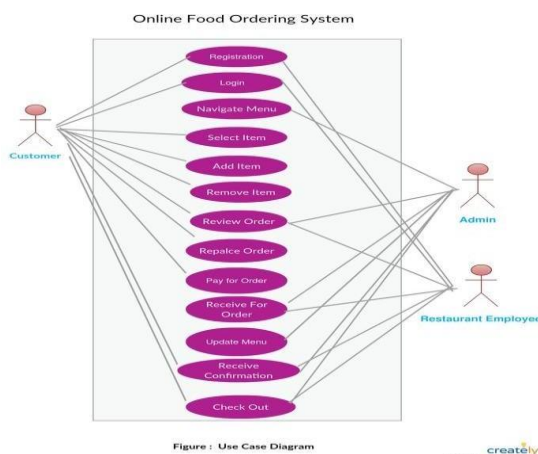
Online Food Ordering System

Registration

Login

Navigate Menu

Select Item

Add Item

Remove Item

Review Order

Repalce Order

Pay for Order

Receive For Order

Update Menu

Receive Confirmation

Check Out

Customer

Admin

Restaurant Employe

Figure : Use Case Diagram

creately